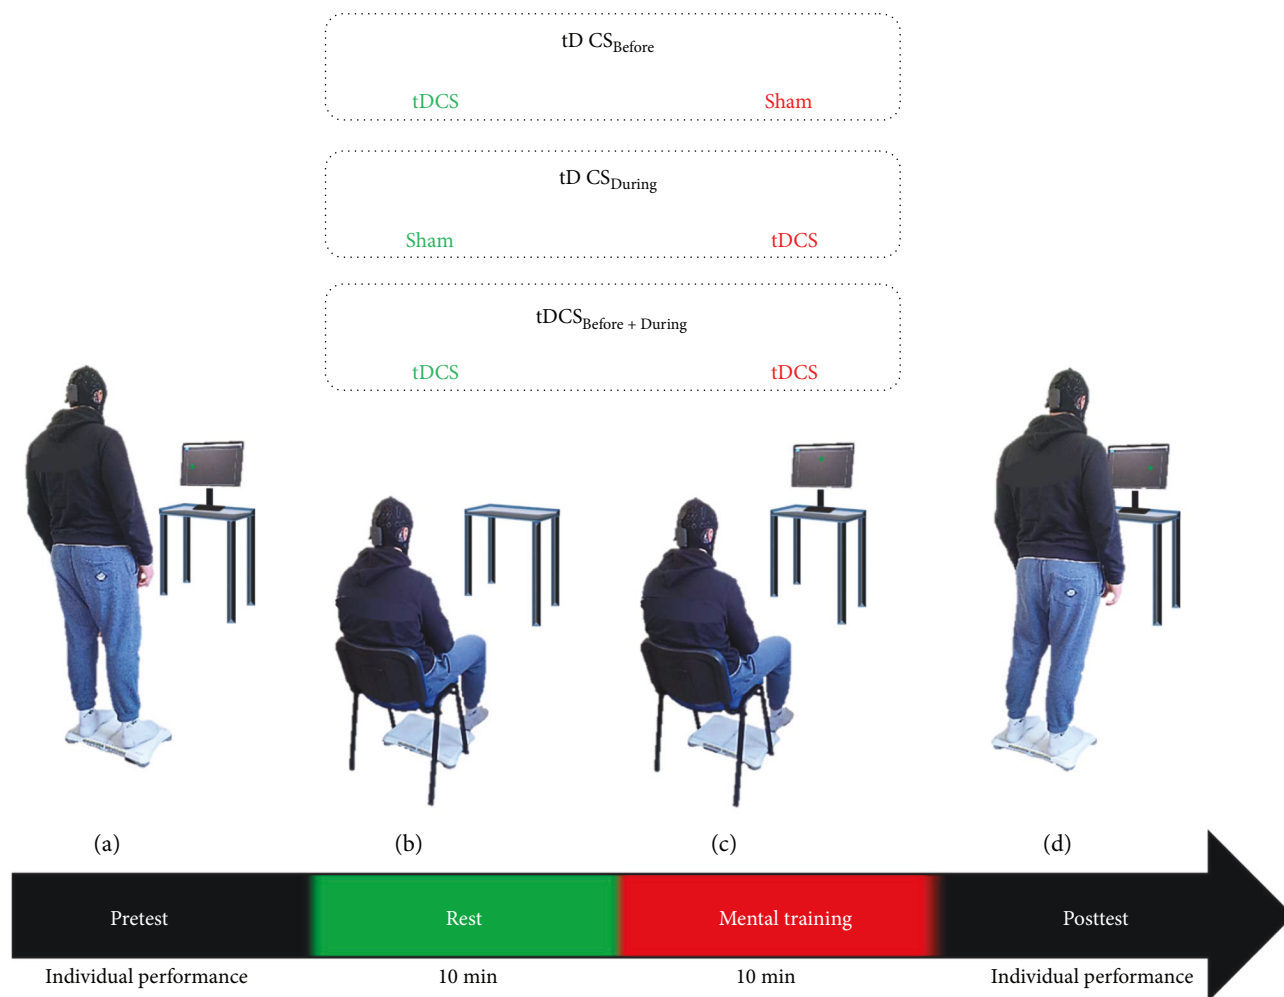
tD $CS_{Before}$

tDCS Sham

tD $CS_{During}$

Sham tDCS

$tDCS_{Before + During}$

tDCS tDCS

(a)

(b)

(c)

(d)

Pretest

Rest

Mental training

Posttest

Individual performance

10 min

10 min

Individual performance